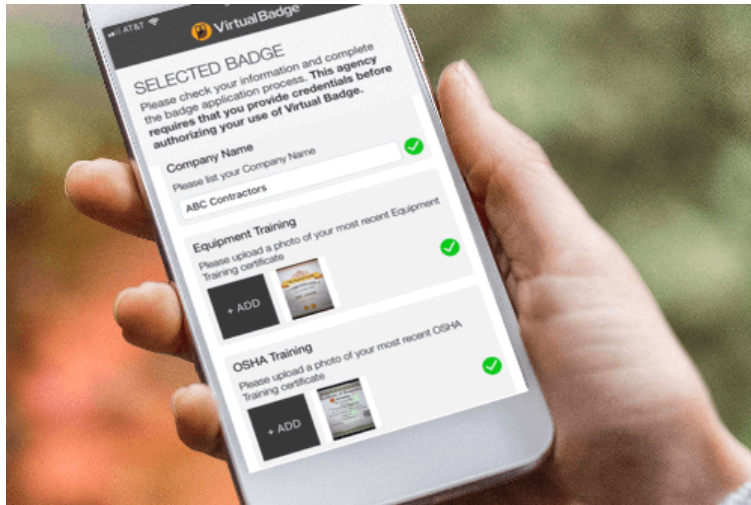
AT&T

VirtualBadge

SELECTED BADGE

Please check your information and complete the badge application process. **This agency requires that you provide credentials before authorizing your use of Virtual Badge.**

Company Name

Please list your Company Name

ABC Contractors

Equipment Training

Please upload a photo of your most recent Equipment Training certificate

+ ADD

OSHA Training

Please upload a photo of your most recent OSHA Training certificate

+ ADD